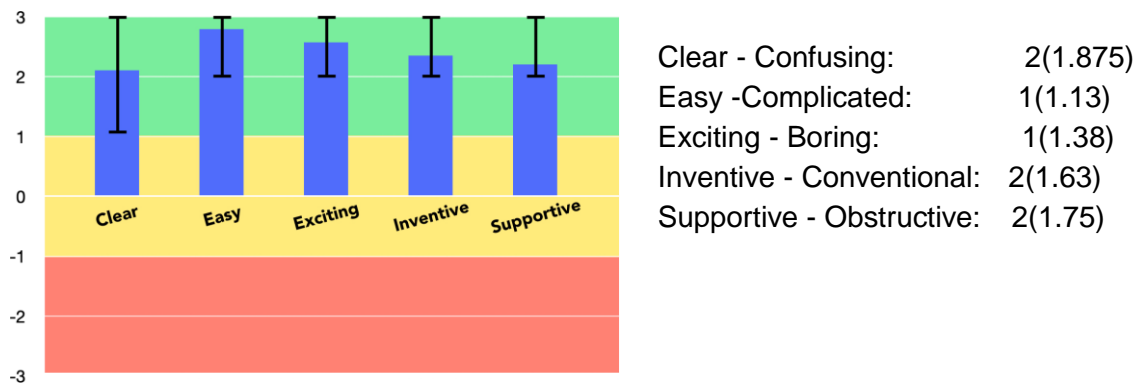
3
2
1
0
-1
-2
-3

Clear
Easy
Exciting
Inventive
Supportive

| | |
|---|---|
| Clear - Confusing: | 2(1.875) |
| Easy -Complicated: | 1(1.13) |
| Exciting - Boring: | 1(1.38) |
| Inventive - Conventional: | 2(1.63) |
| Supportive - Obstructive: | 2(1.75) |